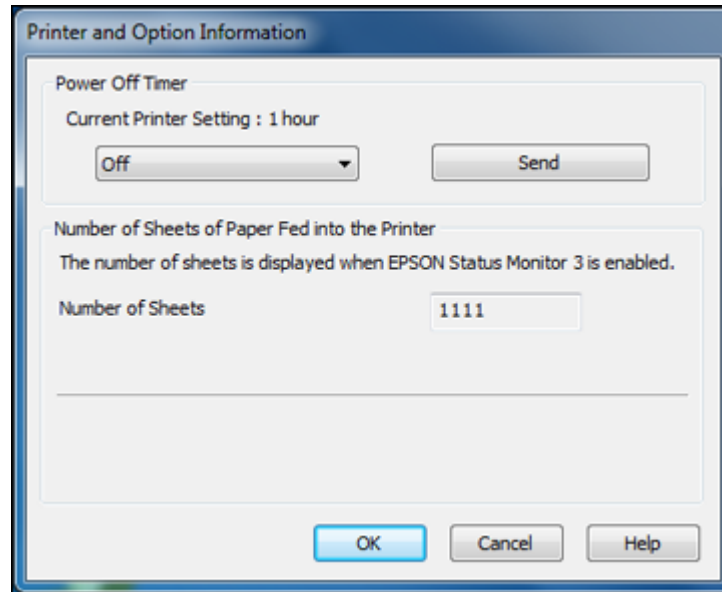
Printer and Option Information

Power Off Timer

Current Printer Setting : 1 hour

Off

Send

Number of Sheets of Paper Fed into the Printer

The number of sheets is displayed when EPSON Status Monitor 3 is enabled.

Number of Sheets

1111

OK

Cancel

Help